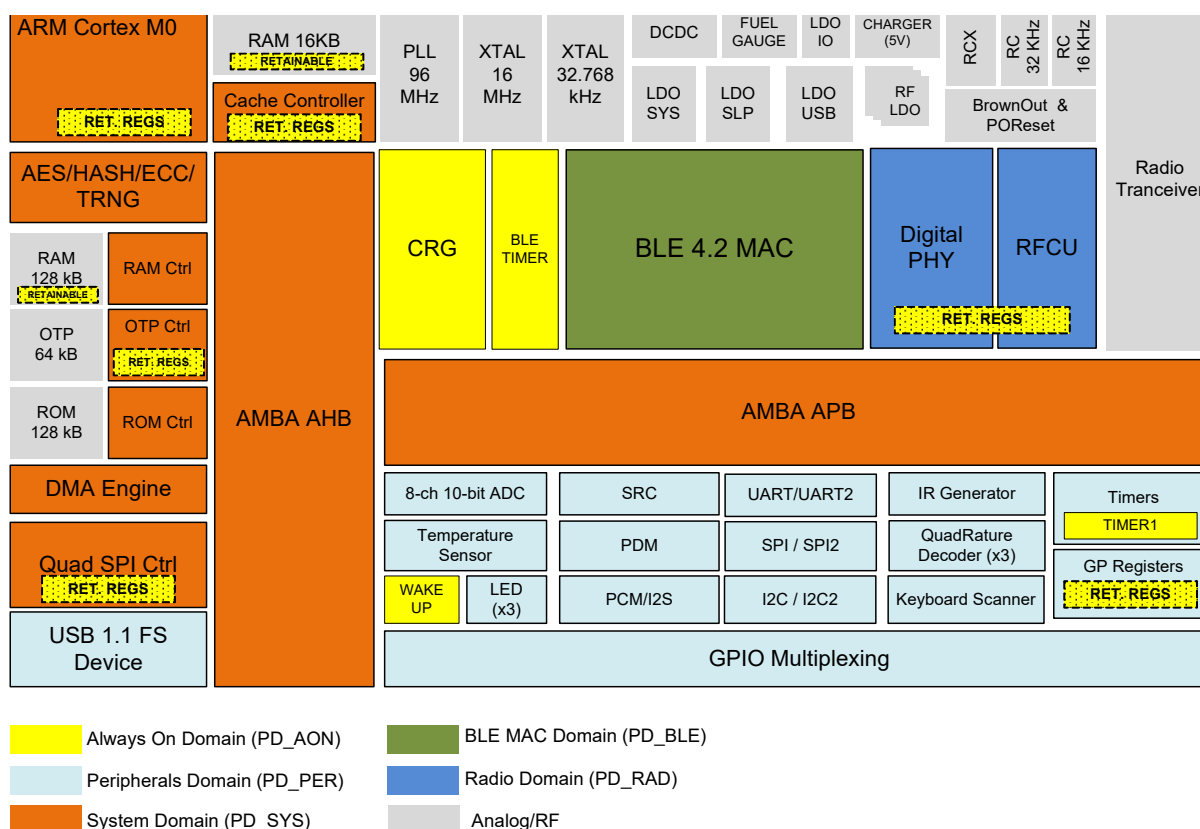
ARM Cortex M0

RET. REGS

RAM 16KB

RETAINABLE

Cache Controller

RET. REGS

PLL 96 MHz

XTAL 16 MHz

XTAL 32.768 kHz

DCDC

FUEL GAUGE

LDO IO

CHARGER (5V)

RCX

RC 32 KHz

RC 16 KHz

LDO SYS

LDO SLP

LDO USB

RF LDO

BrownOut & POReset

Radio Tranceiver

AES/HASH/ECC/ TRNG

CRG

BLE TIMER

BLE 4.2 MAC

Digital PHY

RFCU

RET. REGS

RAM 128 kB

RETAINABLE

RAM Ctrl

OTP 64 kB

OTP Ctrl

RET. REGS

ROM 128 kB

ROM Ctrl

AMBA AHB

AMBA APB

DMA Engine

Quad SPI Ctrl

RET. REGS

USB 1.1 FS Device

8-ch 10-bit ADC

SRC

UART/UART2

IR Generator

Timers

TIMER1

Temperature Sensor

PDM

SPI / SPI2

QuadRature Decoder (x3)

GP Registers

RET. REGS

WAKE UP

LED (x3)

PCM/I2S

I2C / I2C2

Keyboard Scanner

GPIO Multiplexing

Always On Domain (PD_AON)

BLE MAC Domain (PD_BLE)

Peripherals Domain (PD_PER)

Radio Domain (PD_RAD)

System Domain (PD_SYS)

Analog/RF